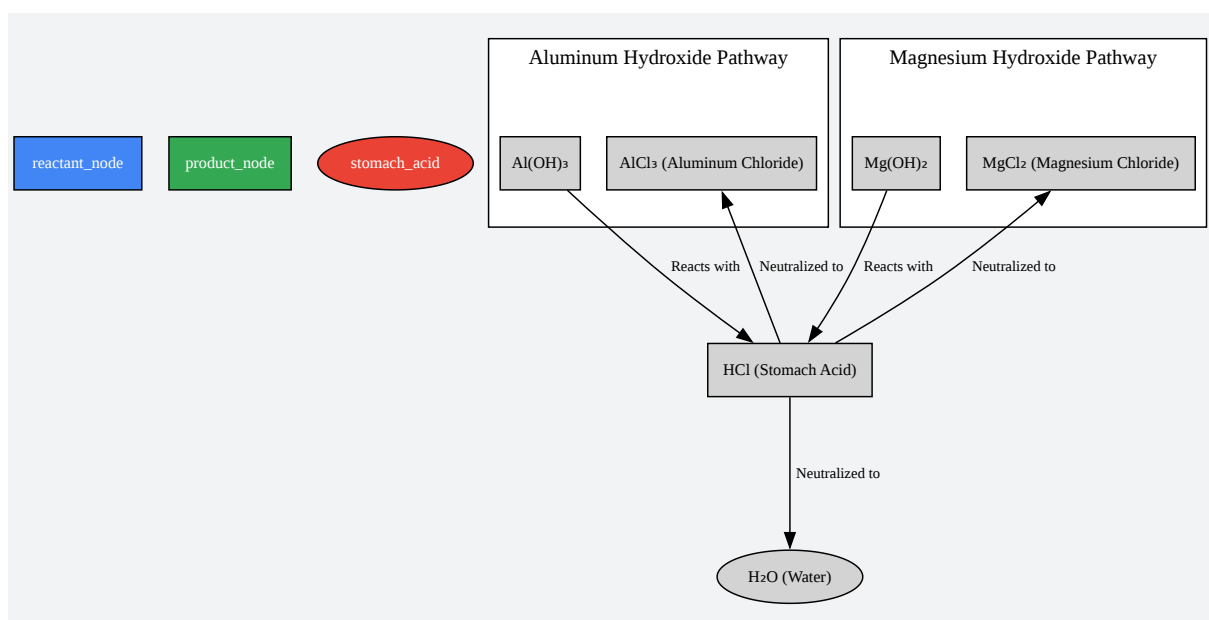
reactant_node

product_node

stomach_acid

Aluminum Hydroxide Pathway

$Al(OH)_3$

$AlCl_3$ (Aluminum Chloride)

Magnesium Hydroxide Pathway

$Mg(OH)_2$

$MgCl_2$ (Magnesium Chloride)

Reacts with

Neutralized to

Reacts with

Neutralized to

HCl (Stomach Acid)

Neutralized to

$H_2O$ (Water)